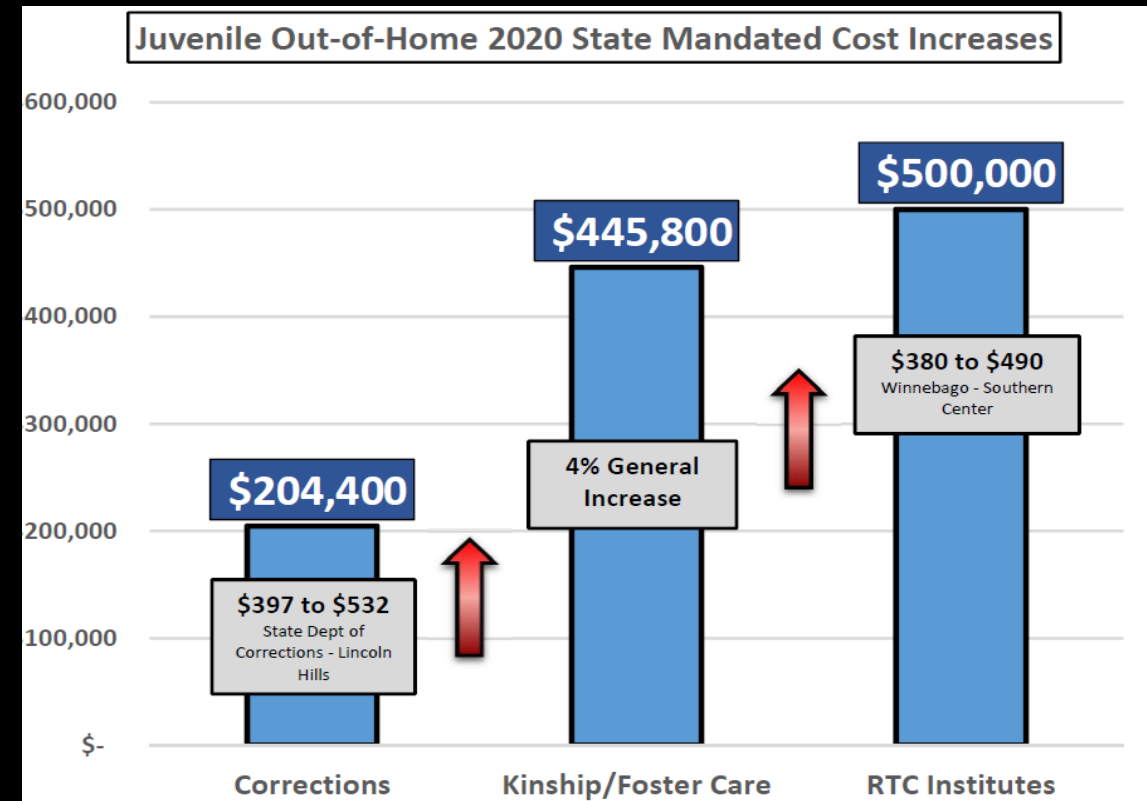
Juvenile Out-of-Home 2020 State Mandated Cost Increases

600,000
500,000
400,000
300,000
200,000
100,000
$-

$204,400

$397 to $532
State Dept of Corrections - Lincoln Hills

$445,800

4% General Increase

$500,000

$380 to $490
Winnebago - Southern Center

Corrections
Kinship/Foster Care
RTC Institutes